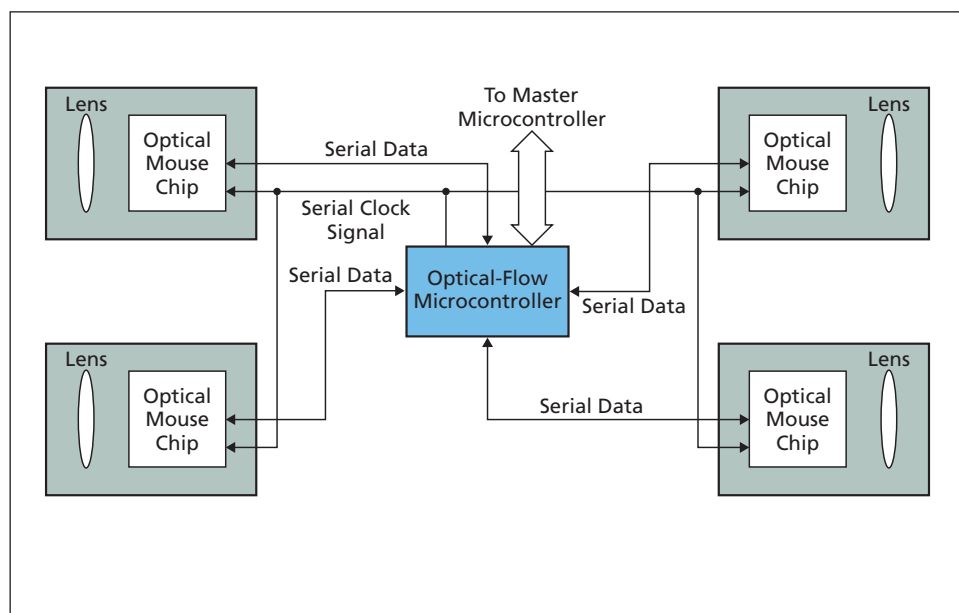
Lens
Optical Mouse Chip

To Master Microcontroller

Lens
Optical Mouse Chip

Serial Data

Serial Clock Signal

Serial Data

Optical-Flow Microcontroller

Serial Data

Lens
Optical Mouse Chip

Serial Data

Lens
Optical Mouse Chip